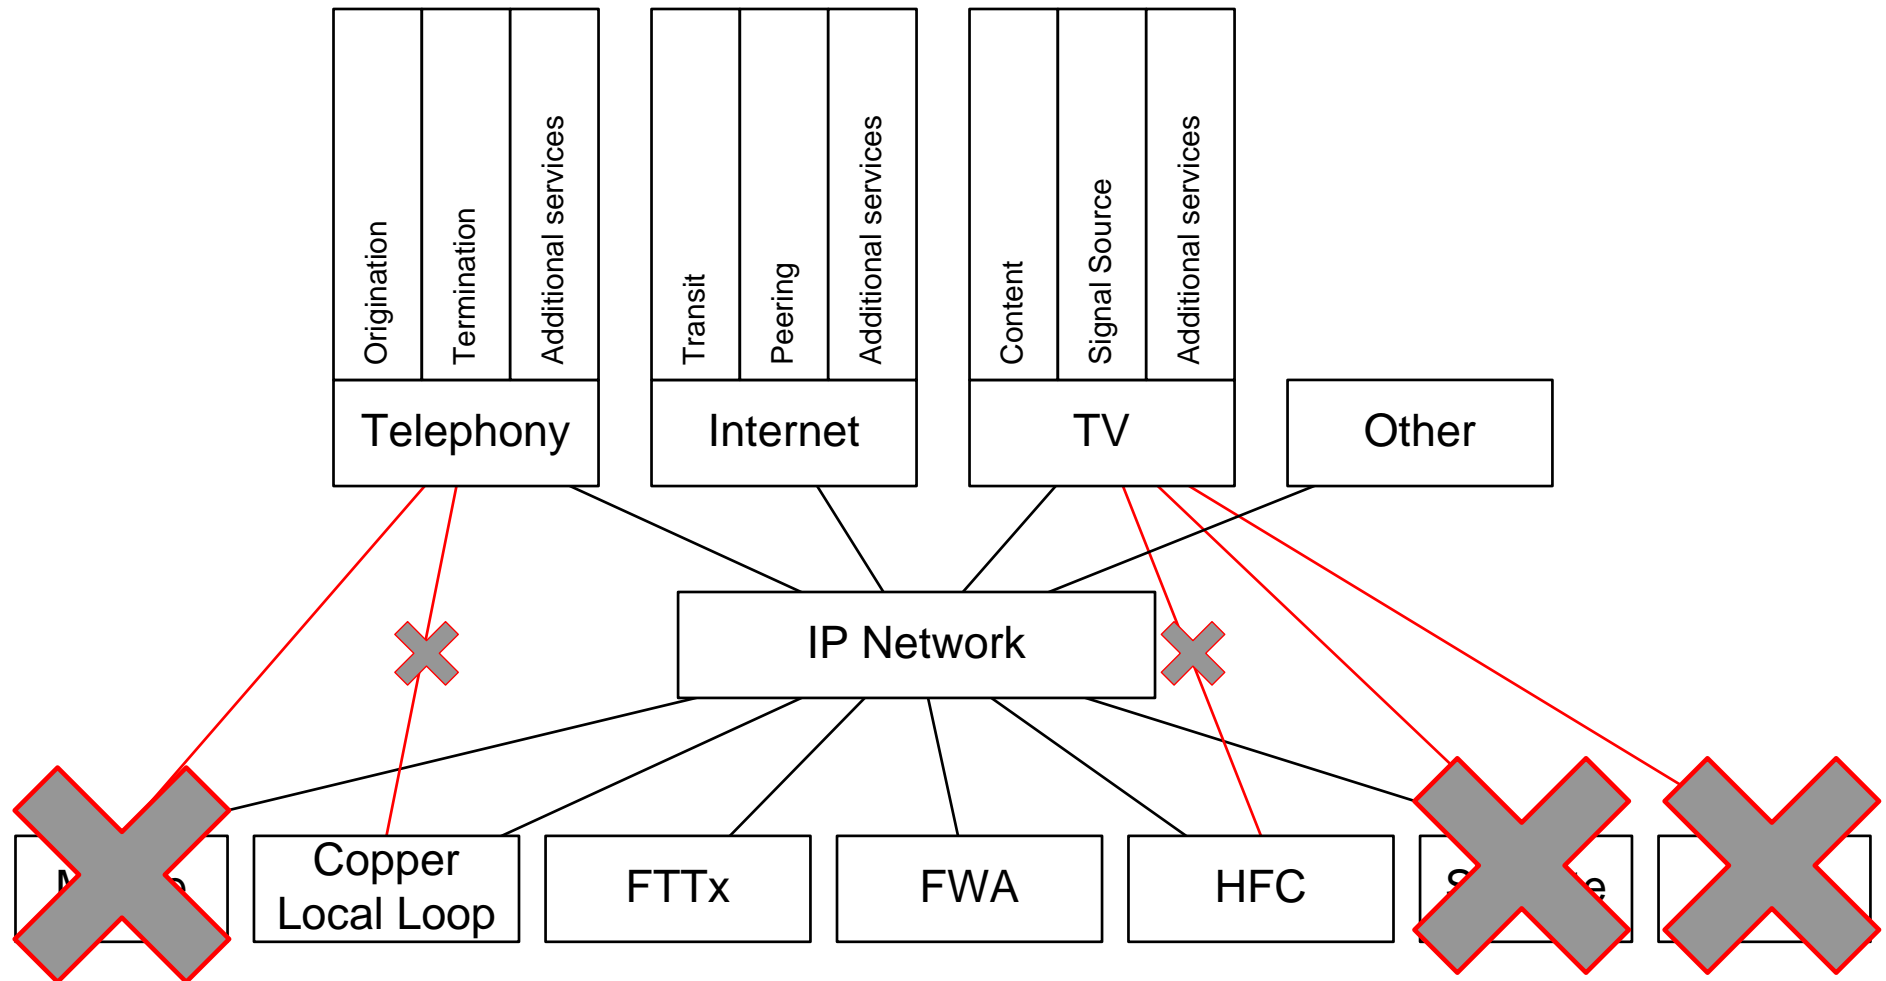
Origination
Termination
Additional services
Telephony

Transit
Peering
Additional services
Internet

Content
Signal Source
Additional services
TV

Other

IP Network

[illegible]
Copper Local Loop
FTTx
FWA
HFC
S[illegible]e
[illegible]